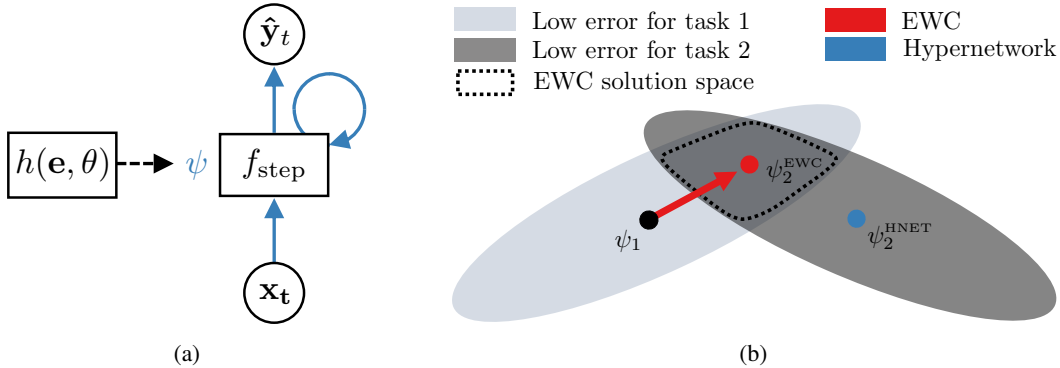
$\hat{\mathbf{y}}_t$

$h(\mathbf{e}, \theta)$

$\psi$

$f_{\text{step}}$

$\mathbf{x_t}$

(a)

Low error for task 1

Low error for task 2

EWC solution space

EWC

Hypernetwork

$\psi_2^{\text{EWC}}$

$\psi_1$

$\psi_2^{\text{HNET}}$

(b)